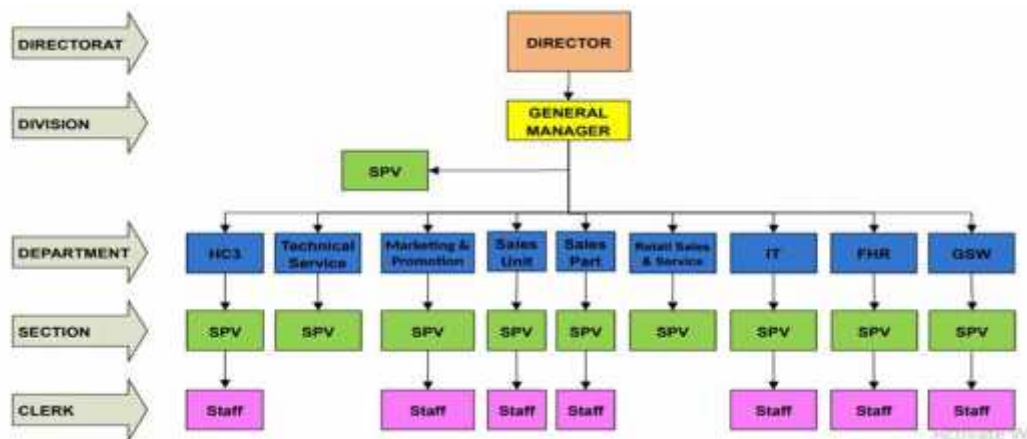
DIRECTORAT
DIVISION
DEPARTMENT
SECTION
CLERK

DIRECTOR

GENERAL MANAGER

SPV

HC3
Technical Service
Marketing & Promotion
Sales Unit
Sales Part
Retail Sales & Service
IT
FHR
GSW

SPV
SPV
SPV
SPV
SPV
SPV
SPV
SPV
SPV

Staff
Staff
Staff
Staff
Staff
Staff
Staff